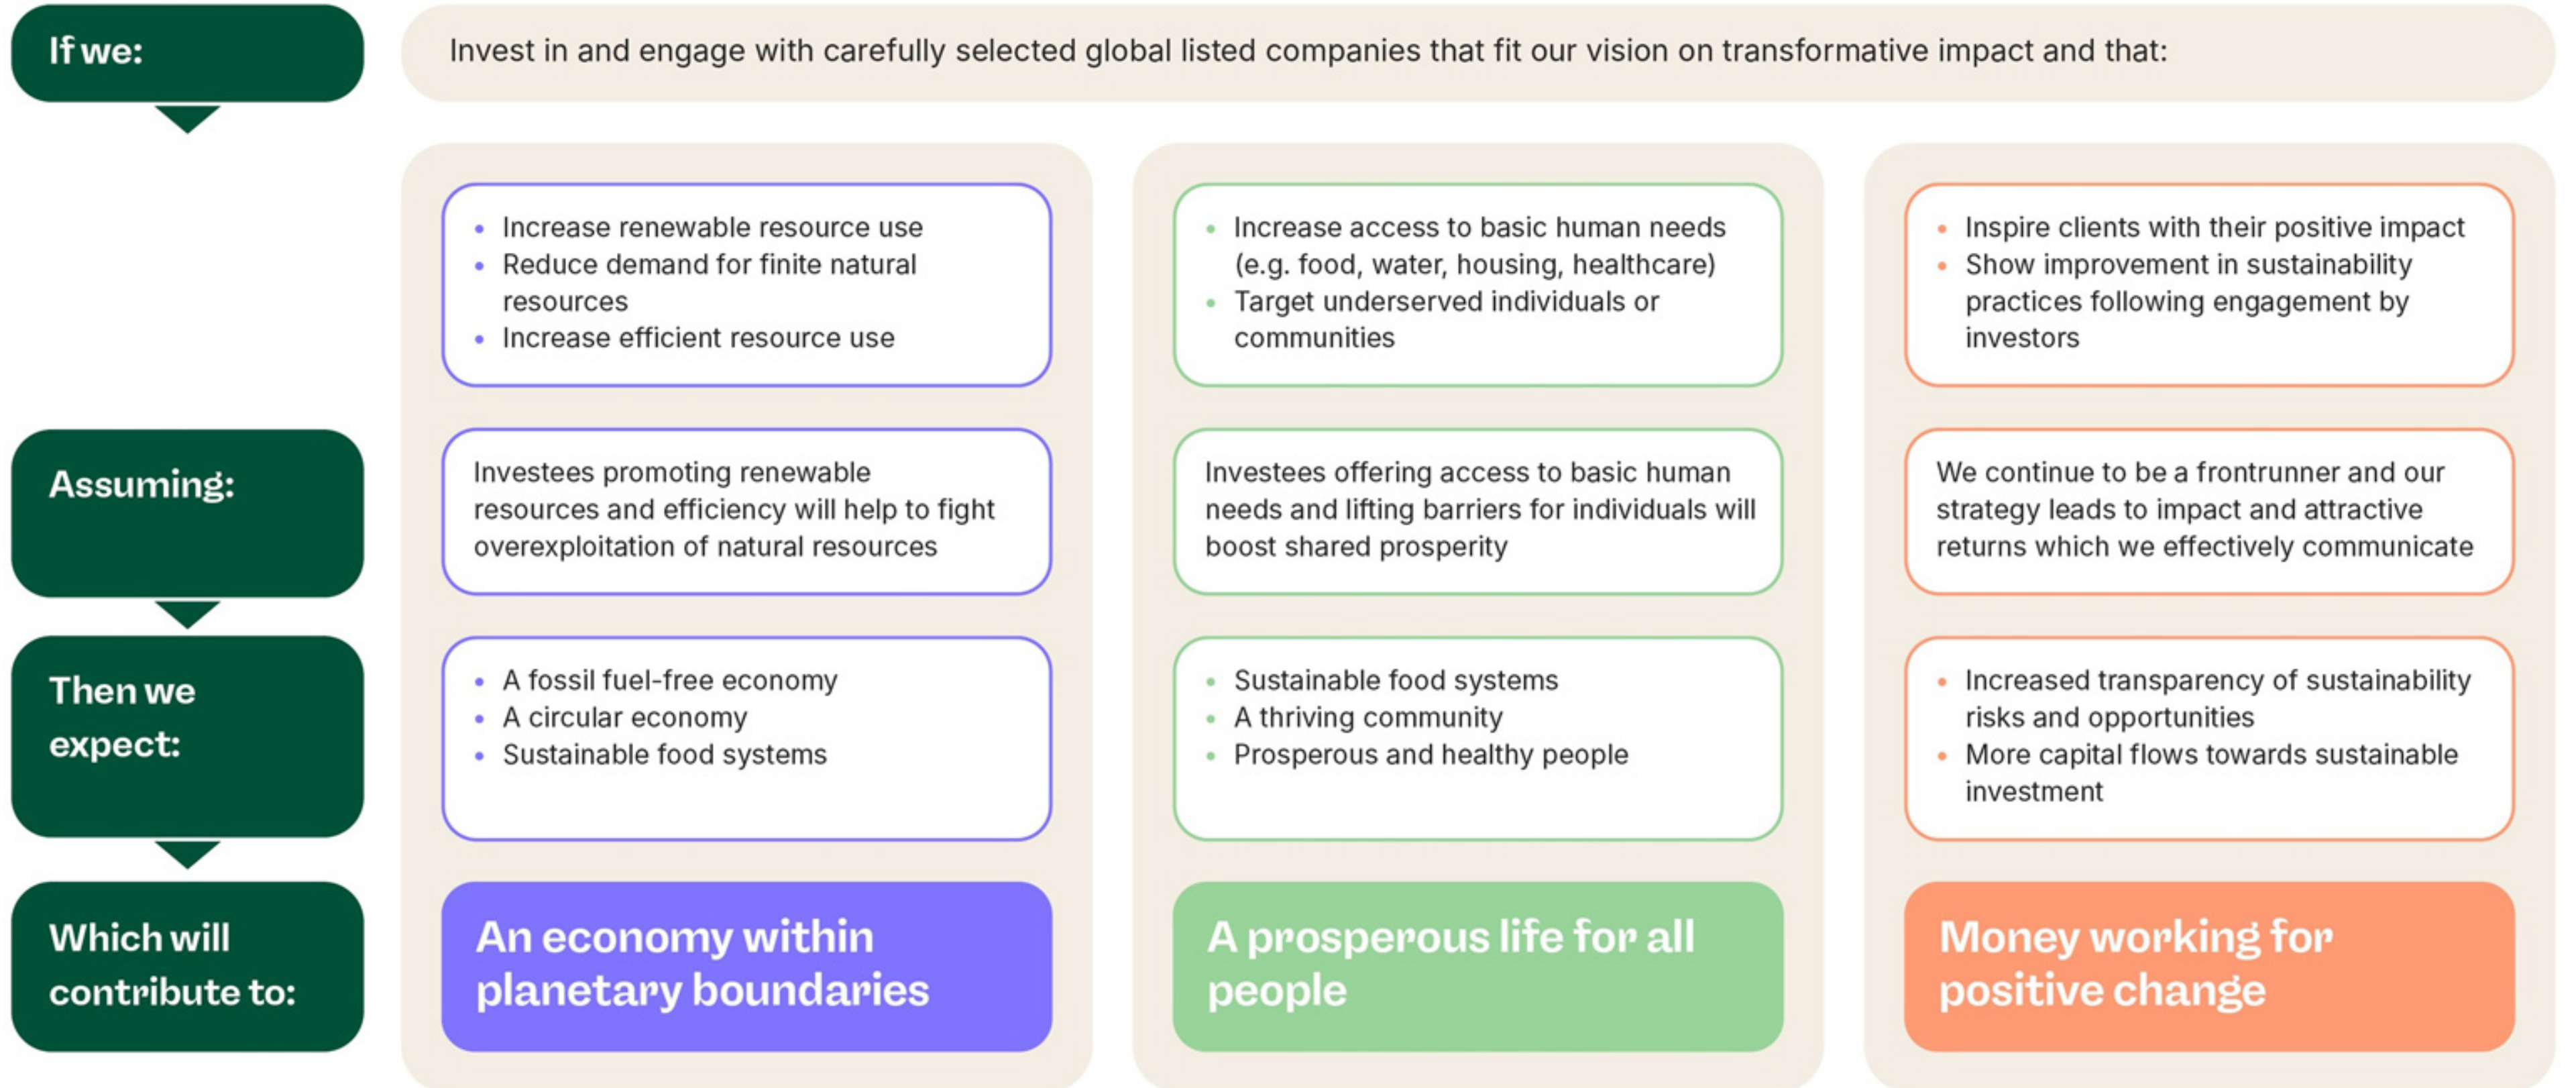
If we:

Invest in and engage with carefully selected global listed companies that fit our vision on transformative impact and that:

- Increase renewable resource use
- Reduce demand for finite natural resources
- Increase efficient resource use

- Increase access to basic human needs (e.g. food, water, housing, healthcare)
- Target underserved individuals or communities

- Inspire clients with their positive impact
- Show improvement in sustainability practices following engagement by investors

Assuming:

Investees promoting renewable resources and efficiency will help to fight overexploitation of natural resources

Investees offering access to basic human needs and lifting barriers for individuals will boost shared prosperity

We continue to be a frontrunner and our strategy leads to impact and attractive returns which we effectively communicate

Then we expect:

- A fossil fuel-free economy
- A circular economy
- Sustainable food systems

- Sustainable food systems
- A thriving community
- Prosperous and healthy people

- Increased transparency of sustainability risks and opportunities
- More capital flows towards sustainable investment

Which will contribute to:

An economy within planetary boundaries

A prosperous life for all people

Money working for positive change